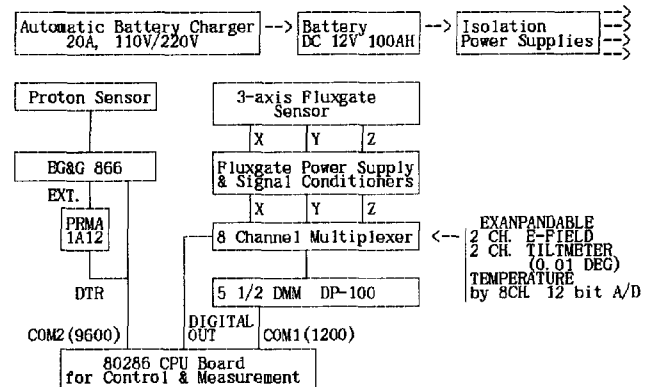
Automatic Battery Charger 20A, 110V/220V

Battery DC 12V 100AH

Isolation Power Supplies

Proton Sensor

EG&G 866

EXT.

PRMA 1A12

DTR

COM2(9600)

3-axis Fluxgate Sensor

X Y Z

Fluxgate Power Supply & Signal Conditioners

X Y Z

8 Channel Multiplexer

EXANPANDABLE
2 CH. E-FIELD
2 CH. TILTMETER (0.01 DEG)
TEMPERATURE
by 8CH. 12 bit A/D

5 1/2 DMM DP-100

DIGITAL OUT

COM1(1200)

80286 CPU Board for Control & Measurement